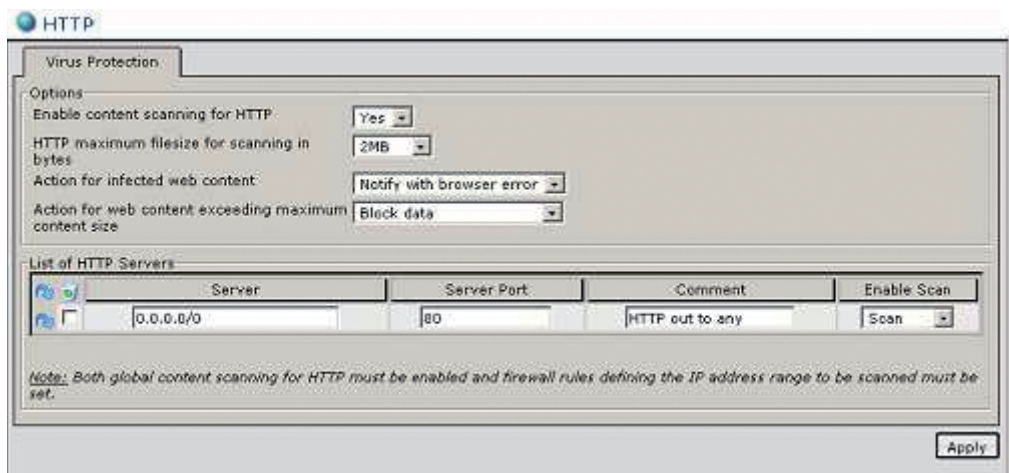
HTTP

Virus Protection

Options

Enable content scanning for HTTP | Yes

HTTP maximum filesize for scanning in bytes | 2MB

Action for infected web content | Notify with browser error

Action for web content exceeding maximum content size | Block data

List of HTTP Servers

| | Server | Server Port | Comment | Enable Scan |
|---|---|---|---|---|
| | 0.0.0.0/0 | 80 | HTTP out to any | Scan |

Note: Both global content scanning for HTTP must be enabled and firewall rules defining the IP address range to be scanned must be set.

Apply